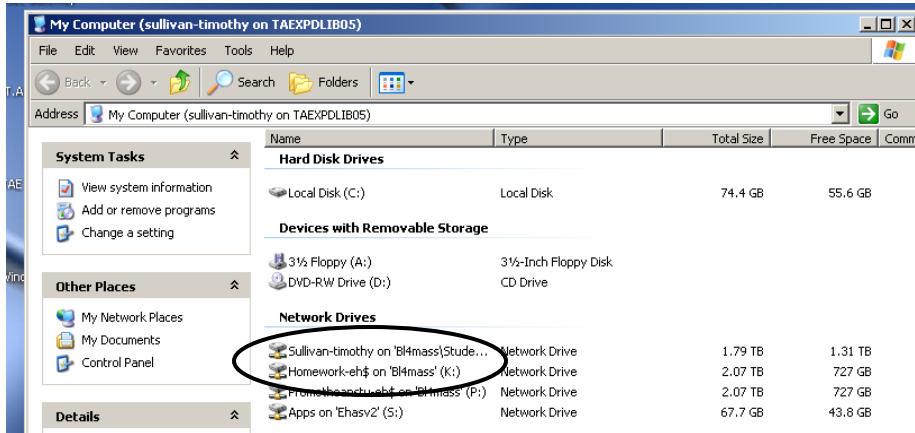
My Computer (sullivan-timothy on TAEXPDLIB05)

File Edit View Favorites Tools Help

Back Search Folders

Address My Computer (sullivan-timothy on TAEXPDLIB05) Go

System Tasks

View system information
Add or remove programs
Change a setting

Other Places

My Network Places
My Documents
Control Panel

Details

| Name | Type | Total Size | Free Space | Comm |
|---|---|---|---|---|
| **Hard Disk Drives** | | | | |
| Local Disk (C:) | Local Disk | 74.4 GB | 55.6 GB | |
| **Devices with Removable Storage** | | | | |
| 3½ Floppy (A:) | 3½-Inch Floppy Disk | | | |
| DVD-RW Drive (D:) | CD Drive | | | |
| **Network Drives** | | | | |
| Sullivan-timothy on 'Bl4mass\Stude... | Network Drive | 1.79 TB | 1.31 TB | |
| Homework-eh$ on 'Bl4mass' (K:) | Network Drive | 2.07 TB | 727 GB | |
| Prometheanstu-eh$ on 'Bl4mass' (P:) | Network Drive | 2.07 TB | 727 GB | |
| Apps on 'Ehasv2' (S:) | Network Drive | 67.7 GB | 43.8 GB | |

T.A
AE
Wind